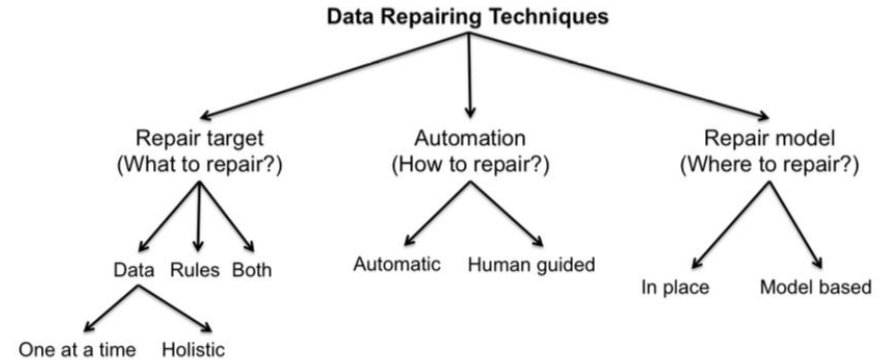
Data Repairing Techniques

Repair target
(What to repair?)

Automation
(How to repair?)

Repair model
(Where to repair?)

Data Rules Both

Automatic Human guided

In place Model based

One at a time Holistic